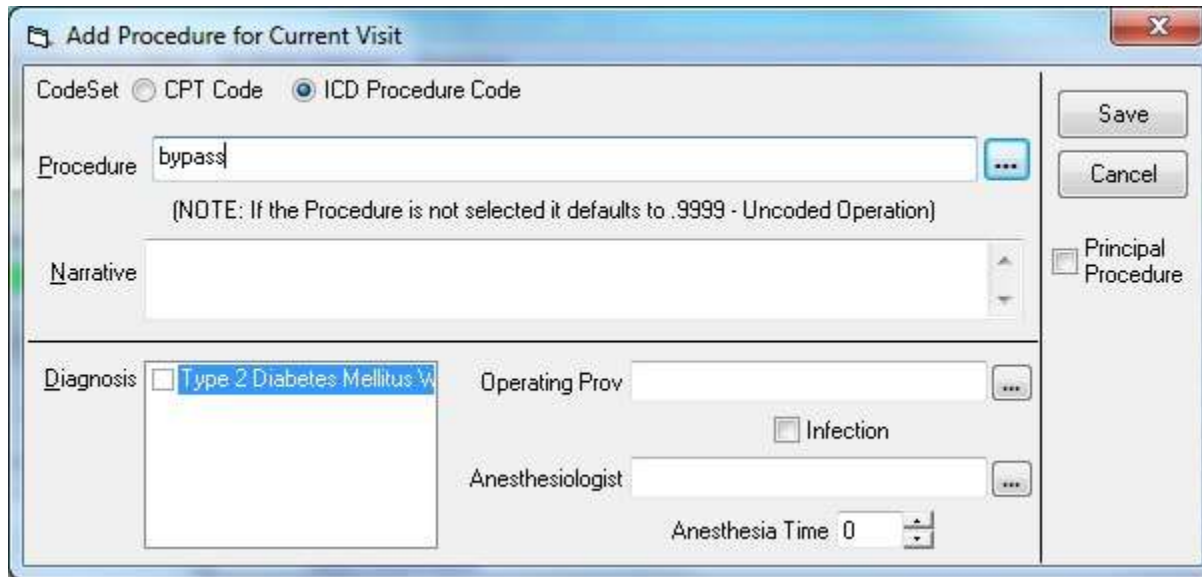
Add Procedure for Current Visit

CodeSet CPT Code ICD Procedure Code

Procedure bypass ...

(NOTE: If the Procedure is not selected it defaults to .9999 - Uncoded Operation)

Narrative

Diagnosis Type 2 Diabetes Mellitus W

Operating Prov ...

Infection

Anesthesiologist ...

Anesthesia Time 0

Save

Cancel

Principal Procedure